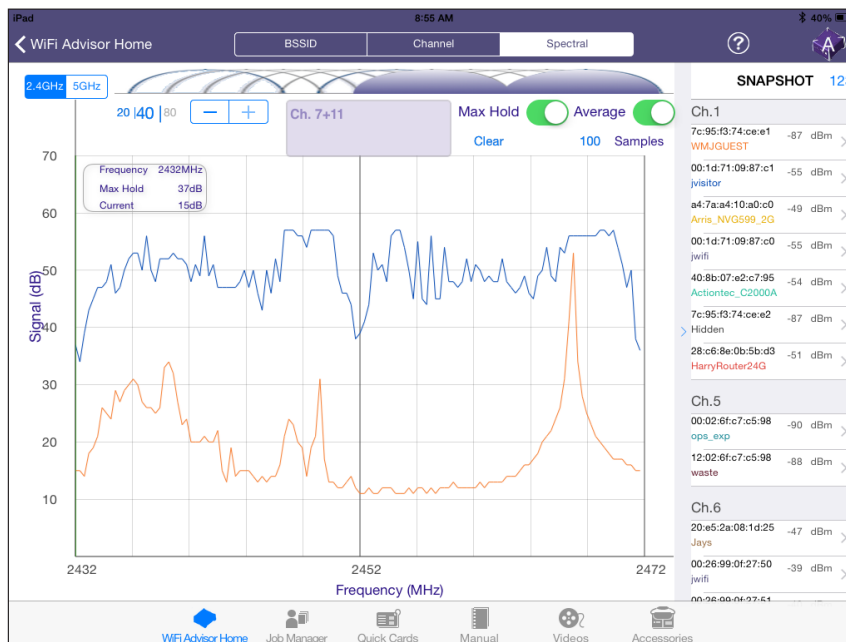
iPad
8:55 AM
40%

WiFi Advisor Home
BSSID
Channel
Spectral
?
A

2.4GHz 5GHz
20 40 80
−
+
Ch. 7+11
Max Hold
Average
Clear
100 Samples

| Frequency | 2432MHz |
|---|---|
| Max Hold | 37dB |
| Current | 15dB |

70
60
50
40
30
20
10
Signal (dB)
2432
2452
2472
Frequency (MHz)

SNAPSHOT 12

Ch.1
7c:95:f3:74:ce:e1 -87 dBm
WMJGUEST
00:1d:71:09:87:c1 -55 dBm
jvisitor
a4:7a:a4:10:a0:c0 -49 dBm
Arris_NVG599_2G
00:1d:71:09:87:c0 -55 dBm
jwifi
40:8b:07:e2:c7:95 -54 dBm
Actiontec_C2000A
7c:95:f3:74:ce:e2 -87 dBm
Hidden
28:c6:8e:0b:5b:d3 -51 dBm
HarryRouter24G

Ch.5
00:02:6f:c7:c5:98 -90 dBm
ops_exp
12:02:6f:c7:c5:98 -88 dBm
waste

Ch.6
20:e5:2a:08:1d:25 -47 dBm
Jays
00:26:99:0f:27:50 -39 dBm
jwifi
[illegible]

WiFi Advisor Home
Job Manager
Quick Cards
Manual
Videos
Accessories